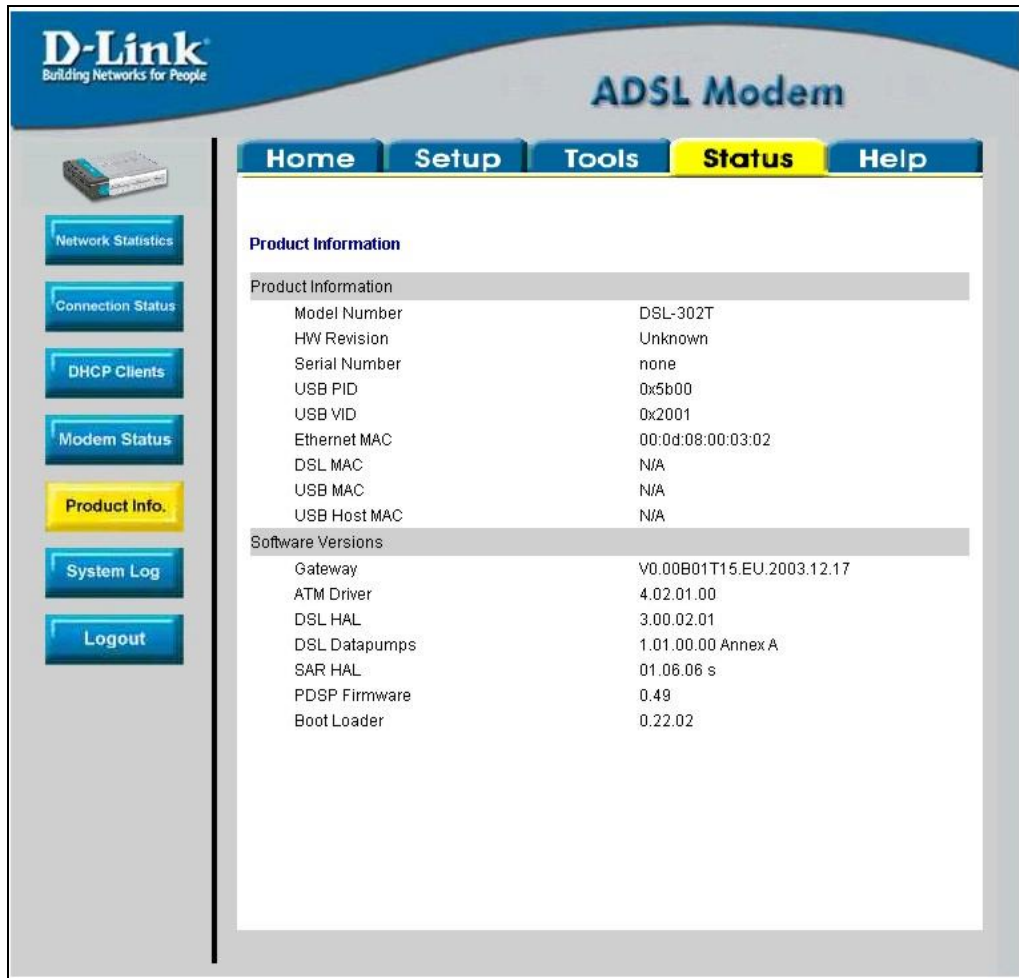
D-Link
Building Networks for People

ADSL Modem

Home Setup Tools Status Help

Network Statistics
Connection Status
DHCP Clients
Modem Status
Product Info.
System Log
Logout

Product Information

| Product Information | |
|---|---|
| Model Number | DSL-302T |
| HW Revision | Unknown |
| Serial Number | none |
| USB PID | 0x5b00 |
| USB VID | 0x2001 |
| Ethernet MAC | 00:0d:08:00:03:02 |
| DSL MAC | N/A |
| USB MAC | N/A |
| USB Host MAC | N/A |
| **Software Versions** | |
| Gateway | V0.00B01T15.EU.2003.12.17 |
| ATM Driver | 4.02.01.00 |
| DSL HAL | 3.00.02.01 |
| DSL Datapumps | 1.01.00.00 Annex A |
| SAR HAL | 01.06.06 s |
| PDSP Firmware | 0.49 |
| Boot Loader | 0.22.02 |